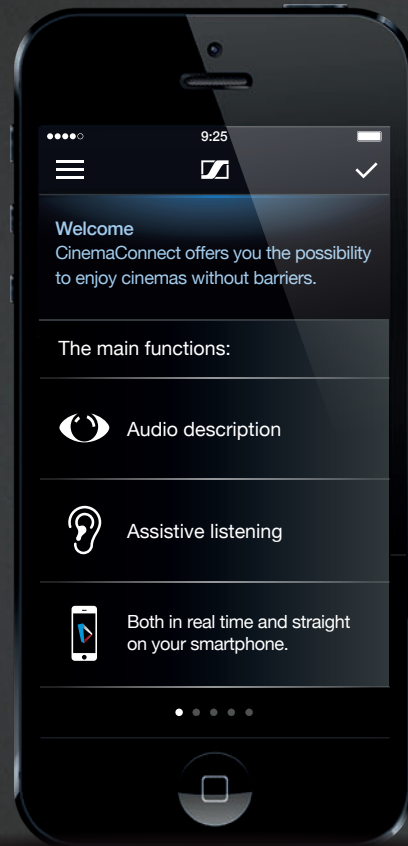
9:25

Welcome
CinemaConnect offers you the possibility to enjoy cinemas without barriers.

The main functions:

Audio description

Assistive listening

Both in real time and straight on your smartphone.